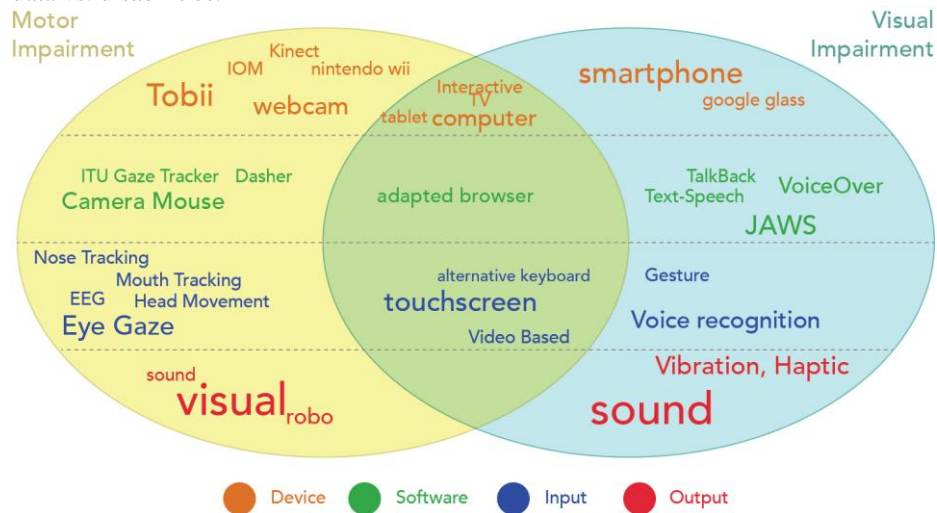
Motor Impairment

Visual Impairment

Kinect
IOM
nintendo wii
Tobii
webcam
Interactive TV
tablet
computer
smartphone
google glass

ITU Gaze Tracker
Dasher
Camera Mouse
adapted browser
TalkBack
Text-Speech
VoiceOver
JAWS

Nose Tracking
Mouth Tracking
EEG
Head Movement
Eye Gaze
alternative keyboard
touchscreen
Video Based
Gesture
Voice recognition

sound
visual
robo
Vibration, Haptic
sound

Device
Software
Input
Output